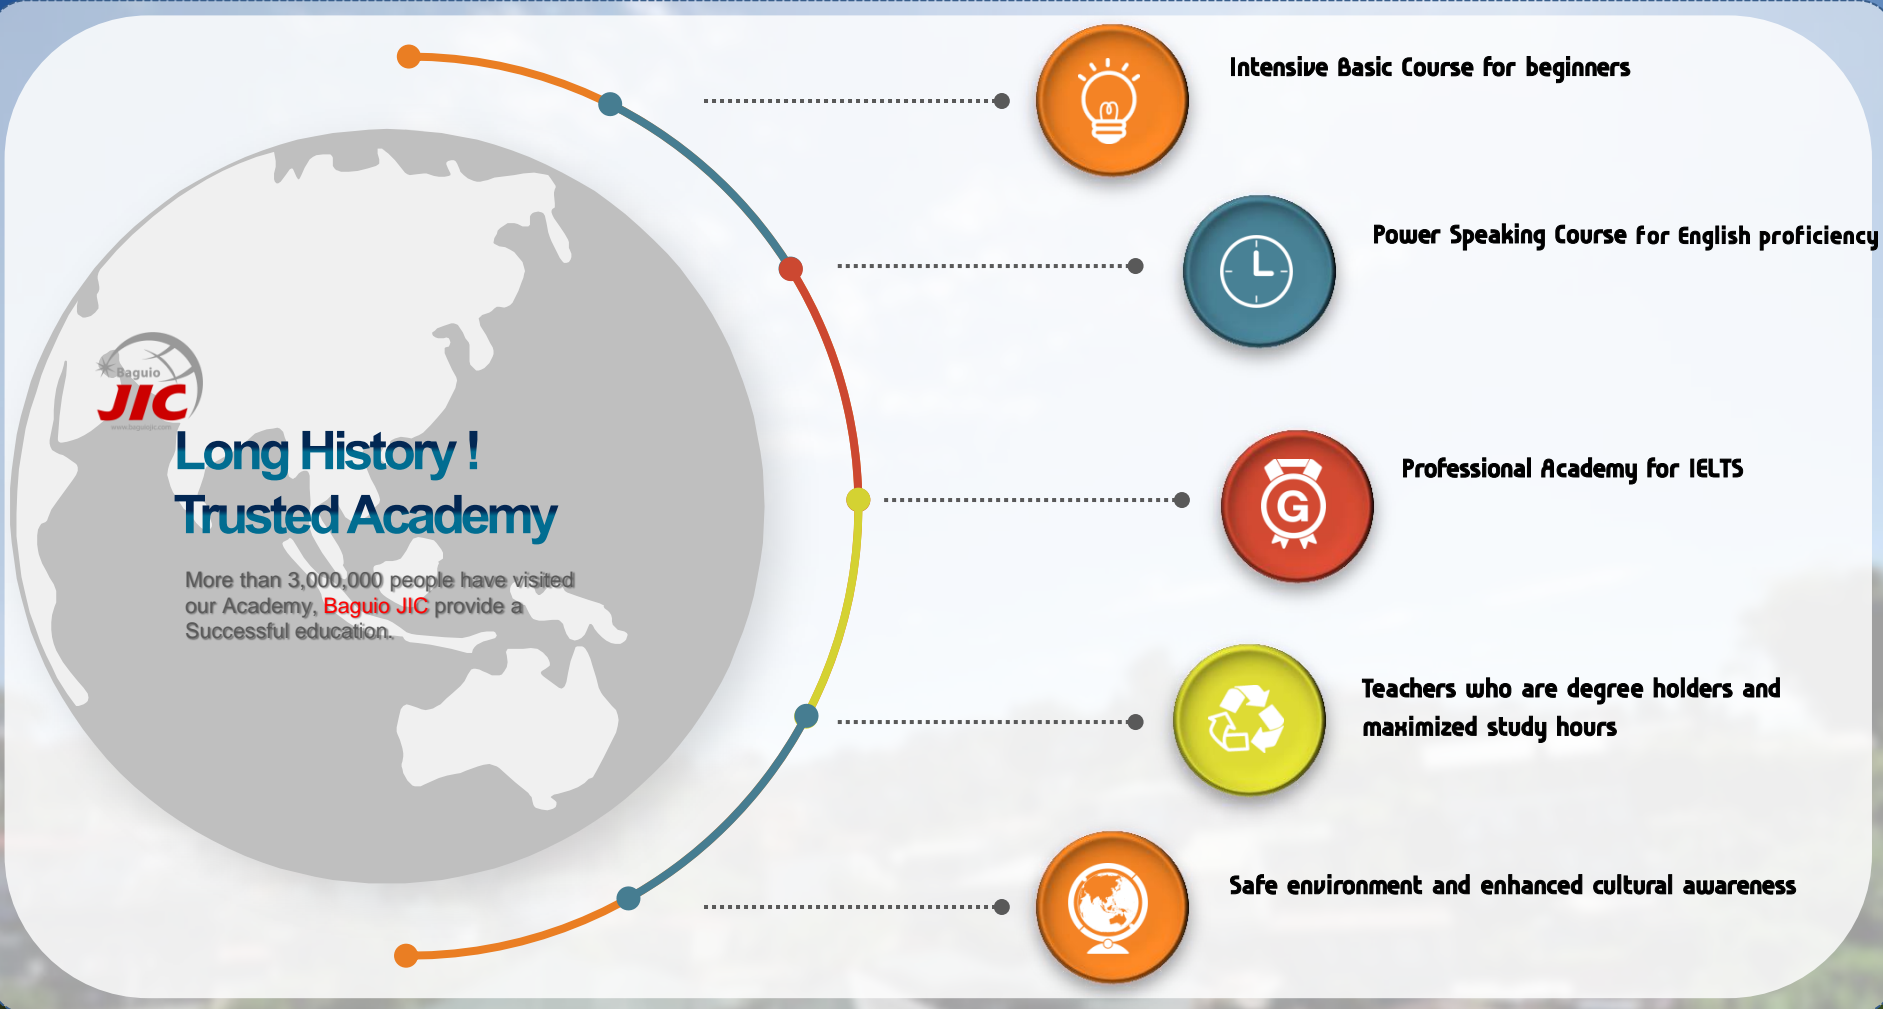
Baguio
JIC
www.baguiojic.com

Long History !
Trusted Academy

More than 3,000,000 people have visited our Academy, Baguio JIC provide a Successful education.

Intensive Basic Course for beginners

Power Speaking Course for English proficiency

G

Professional Academy for IELTS

Teachers who are degree holders and maximized study hours

Safe environment and enhanced cultural awareness